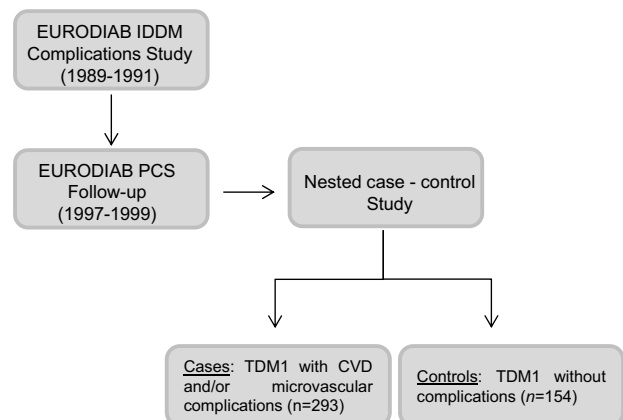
EURODIAB IDDM Complications Study (1989-1991)

EURODIAB PCS Follow-up (1997-1999)

Nested case - control Study

Cases: TDM1 with CVD and/or microvascular complications (n=293)

Controls: TDM1 without complications (*n*=154)